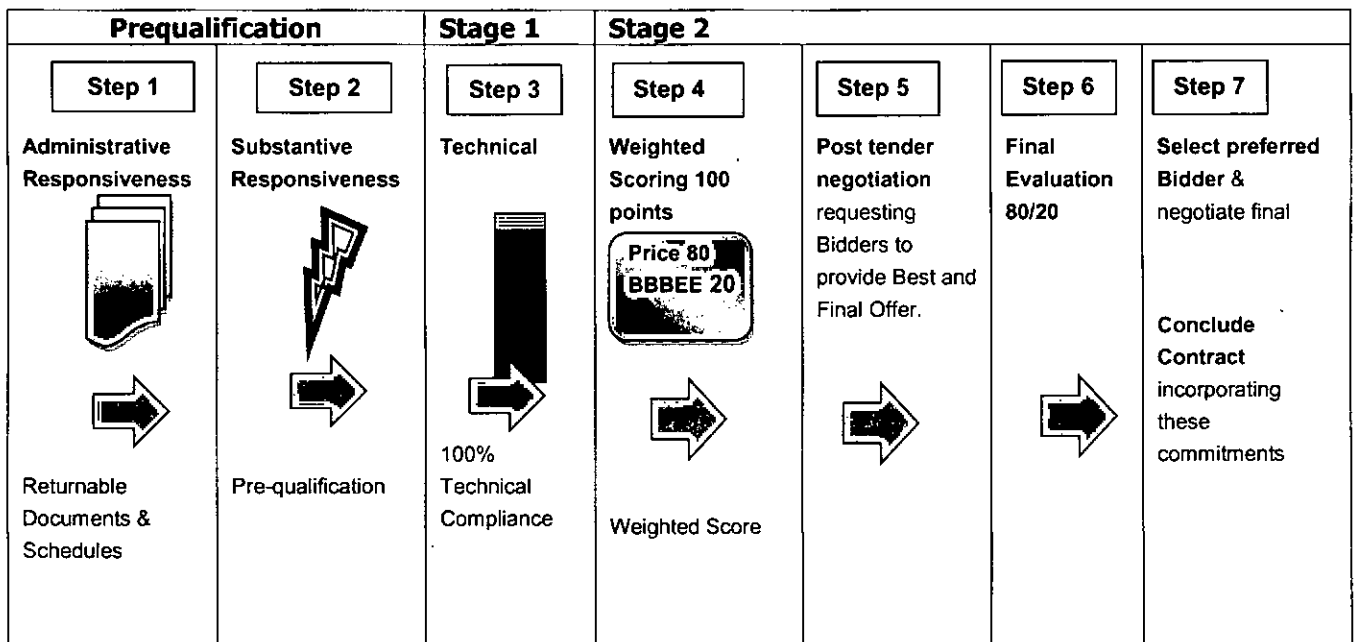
| Prequalification | | Stage 1 | Stage 2 | | | |
|---|---|---|---|---|---|---|
| Step 1 | Step 2 | Step 3 | Step 4 | Step 5 | Step 6 | Step 7 |
| **Administrative Responsiveness** | **Substantive Responsiveness** | **Technical** | **Weighted Scoring 100 points** Price 80 BBBEE 20 | **Post tender negotiation** requesting Bidders to provide Best and Final Offer. | **Final Evaluation 80/20** | **Select preferred Bidder &** negotiate final **Conclude Contract** incorporating these commitments |
| Returnable Documents & Schedules | Pre-qualification | 100% Technical Compliance | Weighted Score | | | |